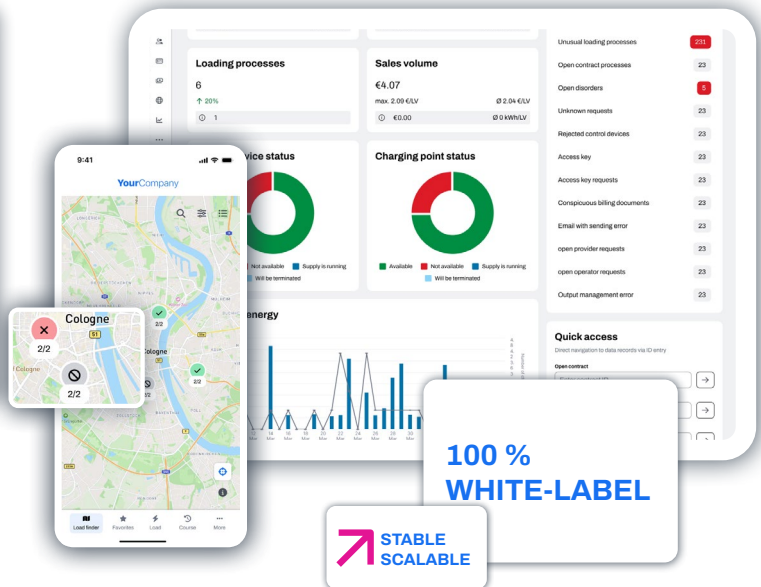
Loading processes

6

↑ 20%

1

Sales volume

€4.07

max. 2.09 €/LV

Ø 2.04 €/LV

€0.00

Ø 0 kWh/LV

vice status

Not available

Supply is running

Will be terminated

Charging point status

Available

Not available

Supply is running

Will be terminated

energy

Unusual loading processes 231

Open contract processes 23

Open disorders 5

Unknown requests 23

Rejected control devices 23

Access key 23

Access key requests 23

Conspicuous billing documents 23

Email with sending error 23

open provider requests 23

open operator requests 23

Output management error 23

Quick access

Direct navigation to data records via ID entry

Open contract

9:41

YourCompany

Cologne

2/2

2/2

2/2

2/2

Cologne

Load finder

Favorites

Load

Course

More

100 %

WHITE-LABEL

STABLE

SCALABLE